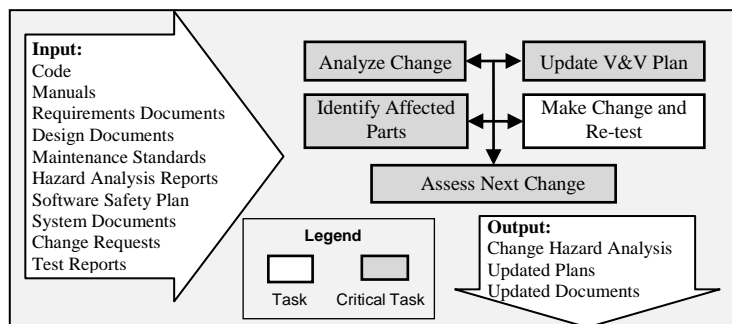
Input:
Code
Manuals
Requirements Documents
Design Documents
Maintenance Standards
Hazard Analysis Reports
Software Safety Plan
System Documents
Change Requests
Test Reports

Analyze Change

Update V&V Plan

Identify Affected Parts

Make Change and Re-test

Assess Next Change

Legend
Task
Critical Task

Output:
Change Hazard Analysis
Updated Plans
Updated Documents